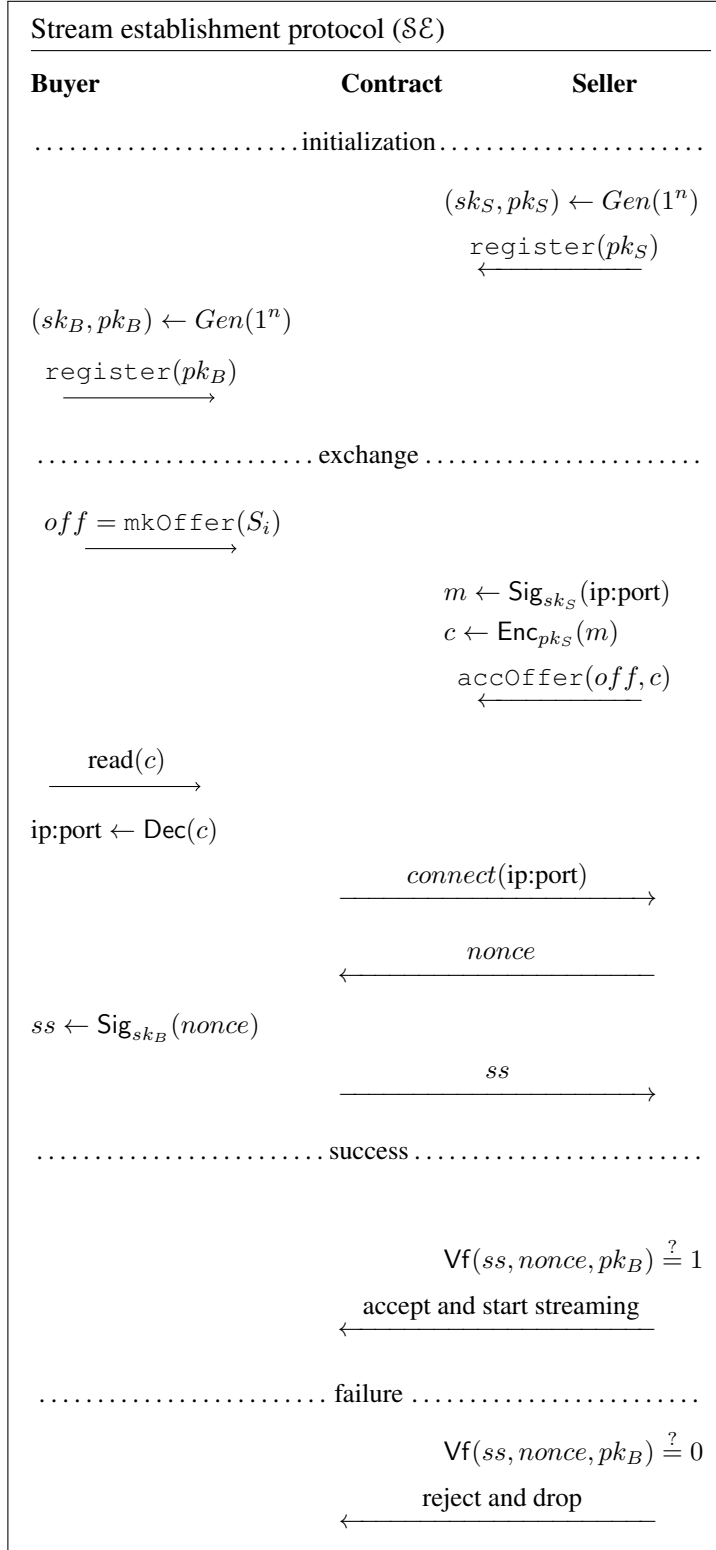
Stream establishment protocol ($\mathcal{SE}$)

**Buyer** **Contract** **Seller**

........................initialization........................

$(sk_S, pk_S) \leftarrow Gen(1^n)$

$\xleftarrow{\texttt{register}(pk_S)}$

$(sk_B, pk_B) \leftarrow Gen(1^n)$

$\xrightarrow{\texttt{register}(pk_B)}$

........................exchange........................

$off = \xrightarrow{\texttt{mkOffer}(S_i)}$

$m \leftarrow \mathsf{Sig}_{sk_S}(\text{ip:port})$

$c \leftarrow \mathsf{Enc}_{pk_S}(m)$

$\xleftarrow{\texttt{accOffer}(off, c)}$

$\xrightarrow{\text{read}(c)}$

ip:port $\leftarrow \mathsf{Dec}(c)$

$\xrightarrow{connect(\text{ip:port})}$

$\xleftarrow{nonce}$

$ss \leftarrow \mathsf{Sig}_{sk_B}(nonce)$

$\xrightarrow{ss}$

........................success........................

$\mathsf{Vf}(ss, nonce, pk_B) \stackrel{?}{=} 1$

$\xleftarrow{\text{accept and start streaming}}$

........................failure........................

$\mathsf{Vf}(ss, nonce, pk_B) \stackrel{?}{=} 0$

$\xleftarrow{\text{reject and drop}}$